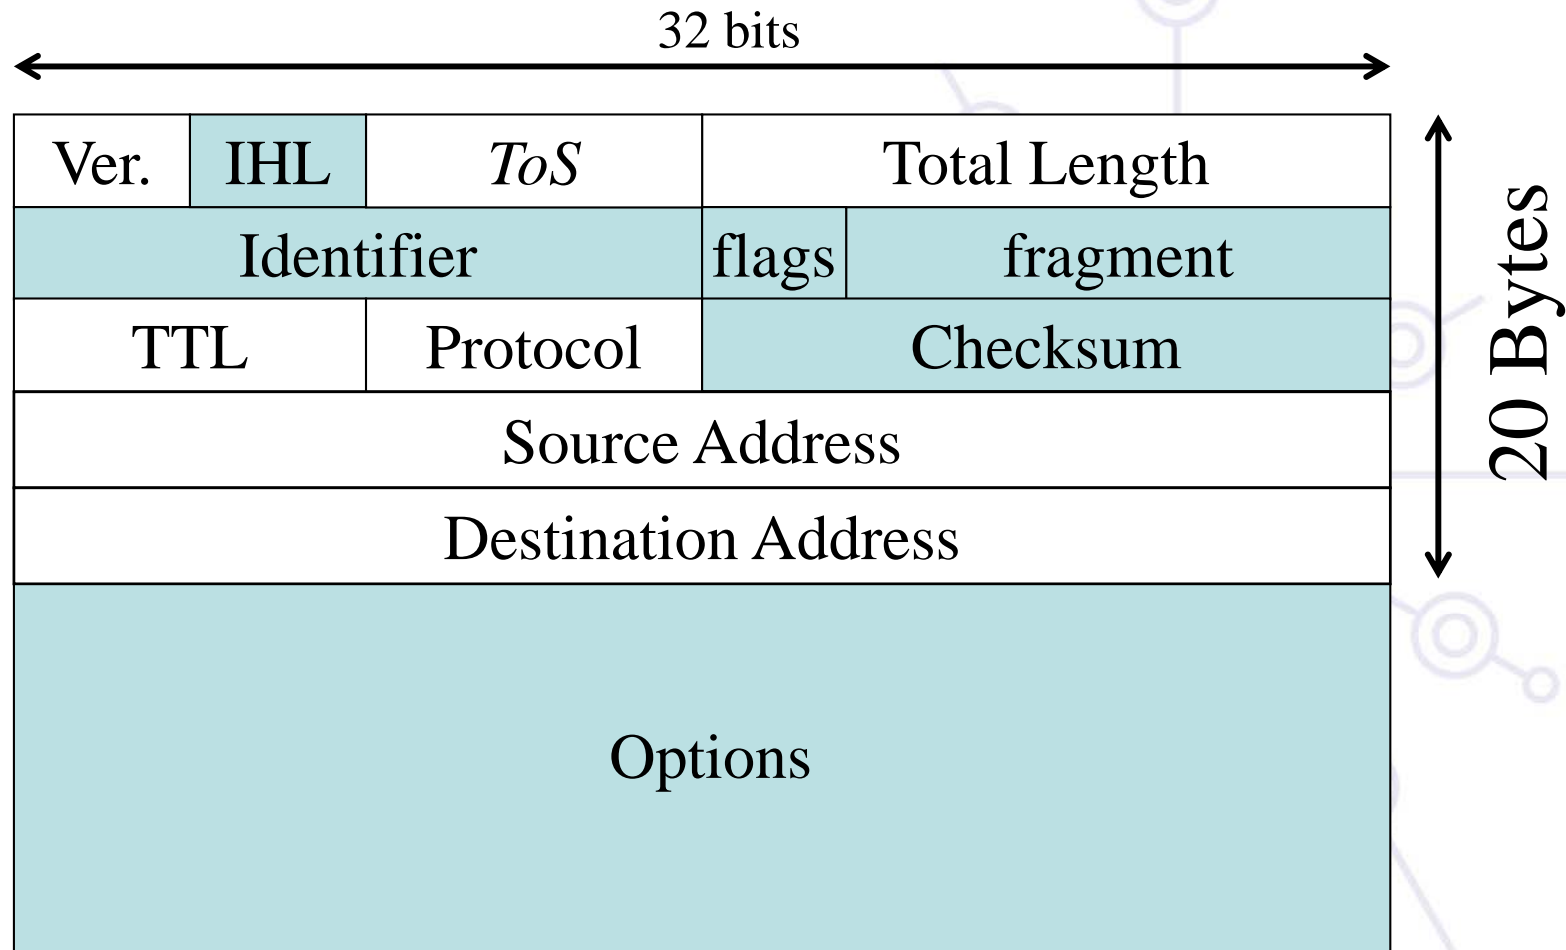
32 bits

| Ver. | IHL | ToS | Total Length |
|---|---|---|---|
| Identifier | | flags | fragment |
| TTL | Protocol | Checksum | |
| Source Address | | | |
| Destination Address | | | |
| Options | | | |

20 Bytes